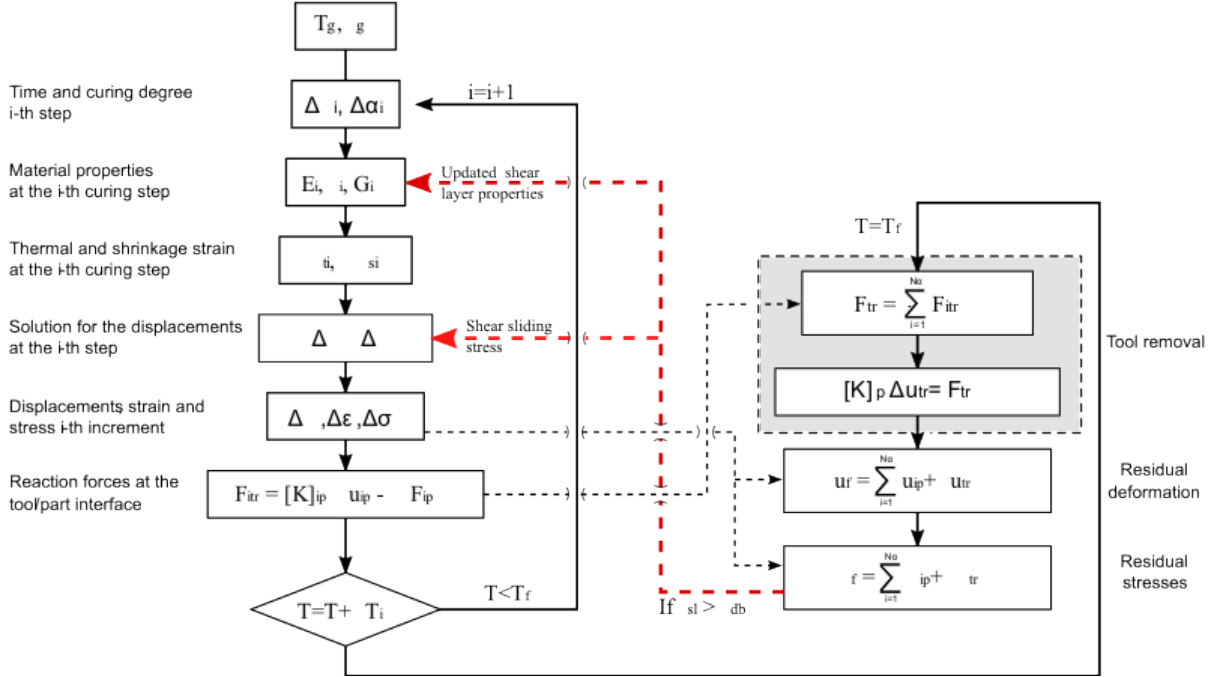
Tg, g

Time and curing degree i-th step

Δ i, Δα$_i$

i=i+1

Material properties at the i-th curing step

E$_i$, i, G$_i$

Updated shear layer properties

Thermal and shrinkage strain at the i-th curing step

ti, si

Solution for the displacements at the i-th step

Δ Δ

Shear sliding stress

Displacements, strain and stress i-th increment

Δ ,Δε ,Δσ

Reaction forces at the tool/part interface

F$_{itr}$ = [K]$_{ip}$ u$_{ip}$ - F$_{ip}$

T=T+ T$_i$

T<T$_f$

If sl > db

T=T$_f$

$F_{tr} = \sum_{i=1}^{N\alpha} F_{itr}$

[K]$_p$ Δu$_{tr}$= F$_{tr}$

Tool removal

$u_f = \sum_{i=1}^{N\alpha} u_{ip} + u_{tr}$

Residual deformation

$f = \sum_{i=1}^{N\alpha} ip + tr$

Residual stresses